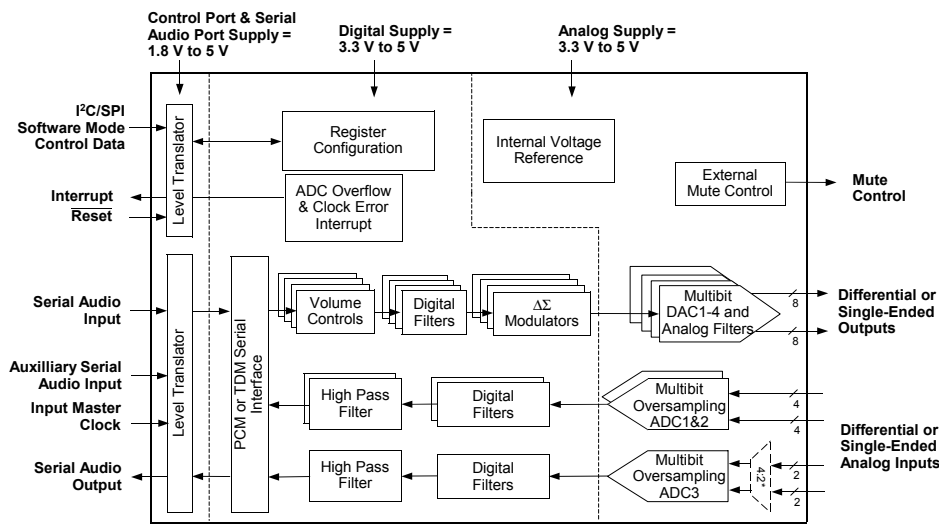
Control Port & Serial Audio Port Supply = 1.8 V to 5 V

Digital Supply = 3.3 V to 5 V

Analog Supply = 3.3 V to 5 V

I²C/SPI Software Mode Control Data

Interrupt

Reset

Level Translator

Register Configuration

ADC Overflow & Clock Error Interrupt

Internal Voltage Reference

External Mute Control

Mute Control

Serial Audio Input

Auxilliary Serial Audio Input

Input Master Clock

Serial Audio Output

Level Translator

PCM or TDM Serial Interface

Volume Controls

Digital Filters

$\Delta\Sigma$ Modulators

Multibit DAC1-4 and Analog Filters

8

8

Differential or Single-Ended Outputs

High Pass Filter

Digital Filters

Multibit Oversampling ADC1&2

4

4

Differential or Single-Ended Analog Inputs

High Pass Filter

Digital Filters

Multibit Oversampling ADC3

4:2*

2

2